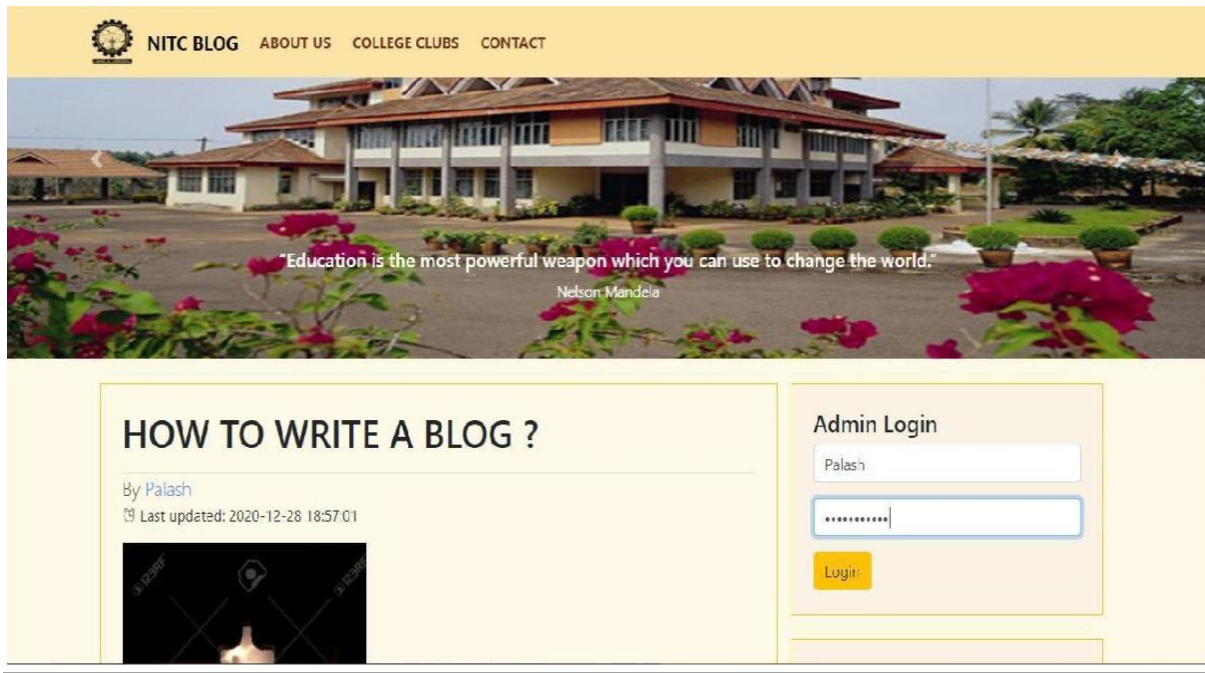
NITC BLOG ABOUT US COLLEGE CLUBS CONTACT

"Education is the most powerful weapon which you can use to change the world."

Nelson Mandela

HOW TO WRITE A BLOG ?

By Palash

Last updated: 2020-12-28 18:57:01

Admin Login

Palash

•••••••••••

Login